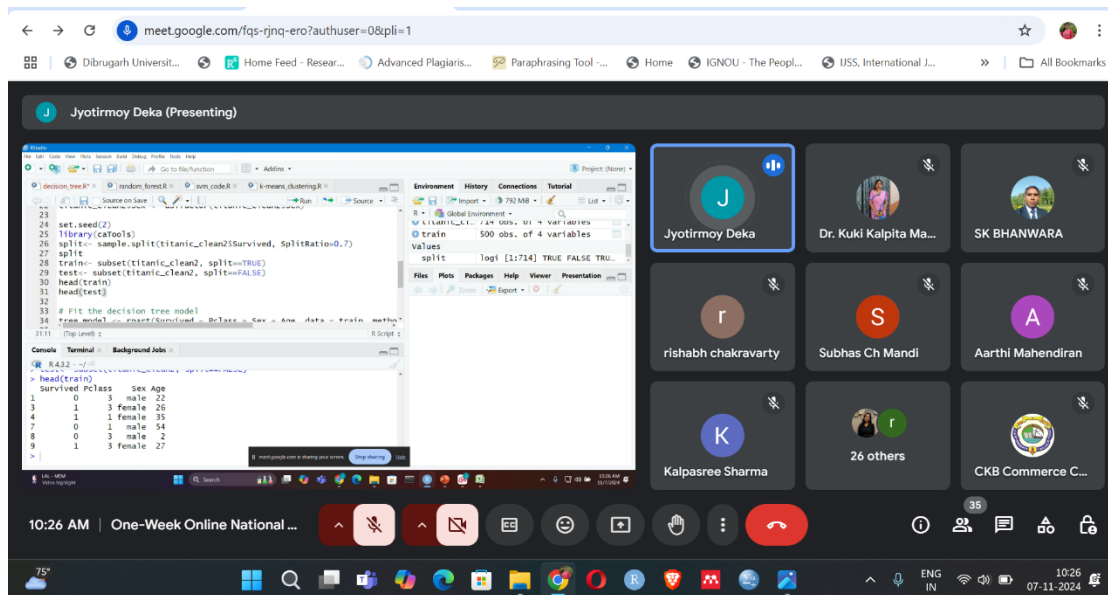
meet.google.com/fqs-rjnq-ero?authuser=0&pli=1

Dibrugarh Universit... Home Feed - Resear... Advanced Plagiaris... Paraphrasing Tool -... Home IGNOU - The Peopl... IJSS, International J... » All Bookmarks

Jyotirmoy Deka (Presenting)

RStudio
File Edit Code View Plots Session Build Debug Profile Tools Help
Go to file/function Addins Project: (None)
decision_tree.R random_forest.R svm_code.R k-means_clustering.R
Source on Save Run Source

23
24 set.seed(2)
25 library(caTools)
26 split<- sample.split(titanic_clean2$Survived, SplitRatio=0.7)
27 split
28 train<- subset(titanic_clean2, split==TRUE)
29 test<- subset(titanic_clean2, split==FALSE)
30 head(train)
31 head(test)
32
33 # Fit the decision tree model
34 tree_model <- rpart(Survived ~ Pclass + Sex + Age, data = train, metho
31:11 (Top Level) R Script

Environment History Connections Tutorial
Import 792 MiB List
R Global Environment
titanic_cl... 714 obs. of 4 variables
train 500 obs. of 4 variables
Values
split logi [1:714] TRUE FALSE TRU...

Files Plots Packages Help Viewer Presentation
Zoom Export

Console Terminal Background Jobs
R 4.3.2 · ~/
> test<- subset(titanic_clean2, split==FALSE)
> head(train)
  Survived Pclass    Sex Age
1        0      3   male  22
3        1      3 female  26
4        1      1 female  35
7        0      1   male  54
8        0      3   male   2
9        1      3 female  27
>

meet.google.com is sharing your screen. Stop sharing Hide

LAL - MDM
Video Highlight
Search
10:26 AM
11/7/2024

Jyotirmoy Deka
Dr. Kuki Kalpita Ma...
SK BHANWARA
rishabh chakravarty
Subhas Ch Mandi
Aarthi Mahendiran
Kalpasree Sharma
26 others
CKB Commerce C...

10:26 AM | One-Week Online National ...

35

75°
ENG IN
10:26
07-11-2024